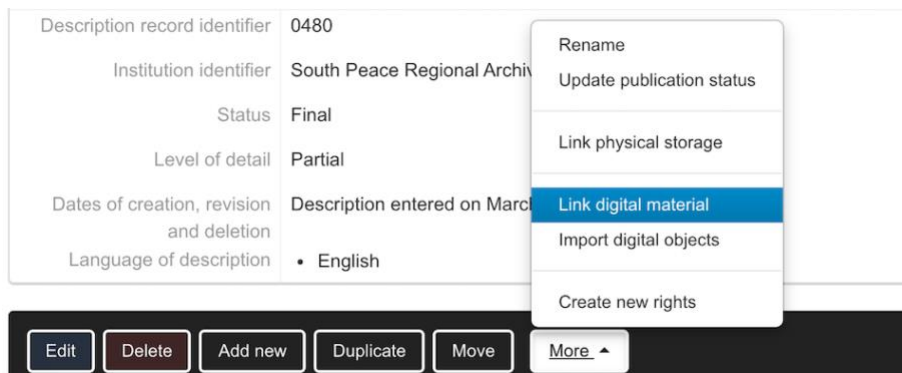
| | |
|---|---|
| Description record identifier | 0480 |
| Institution identifier | South Peace Regional Archiv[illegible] |
| Status | Final |
| Level of detail | Partial |
| Dates of creation, revision and deletion | Description entered on Marc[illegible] |
| Language of description | • English |

Rename
Update publication status

Link physical storage

Link digital material
Import digital objects

Create new rights

Edit
Delete
Add new
Duplicate
Move
More ▲